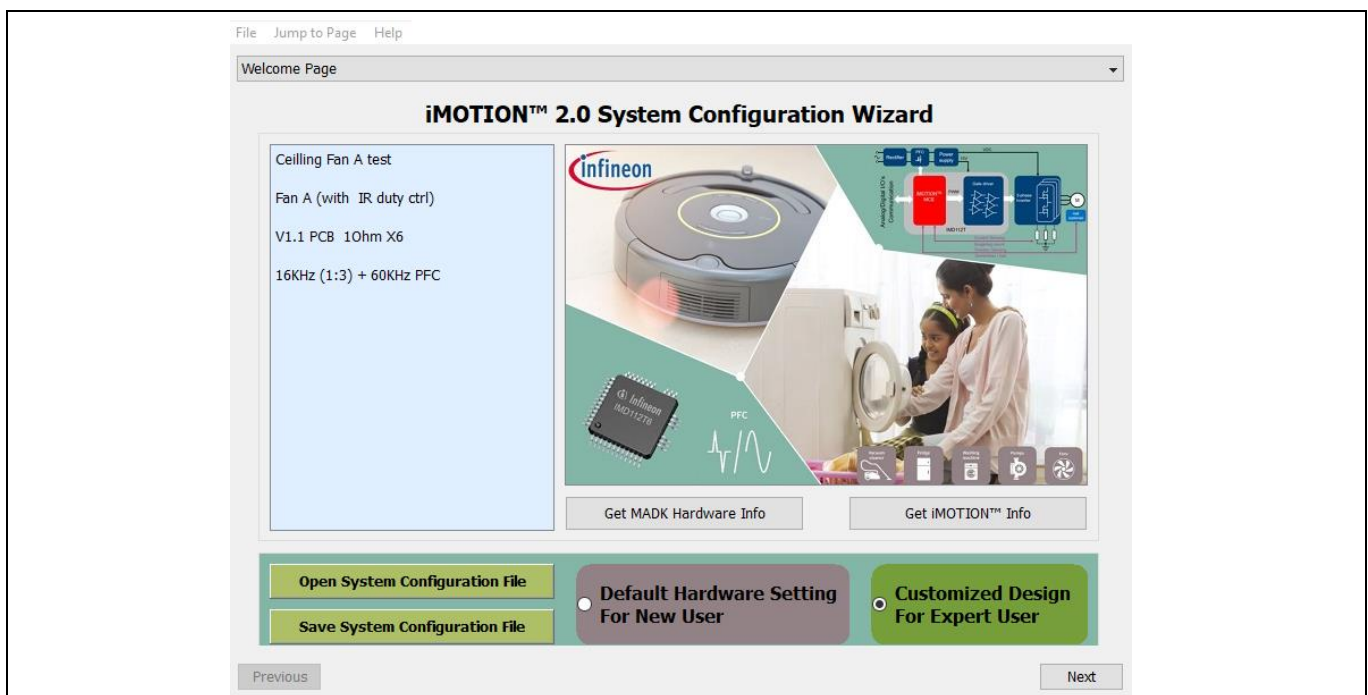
File Jump to Page Help

Welcome Page

iMOTION™ 2.0 System Configuration Wizard

Ceilling Fan A test

Fan A (with IR duty ctrl)

V1.1 PCB 1Ohm X6

16KHz (1:3) + 60KHz PFC

infineon

IMD112T

PFC

Get MADK Hardware Info

Get iMOTION™ Info

Open System Configuration File

Save System Configuration File

Default Hardware Setting For New User

Customized Design For Expert User

Previous

Next